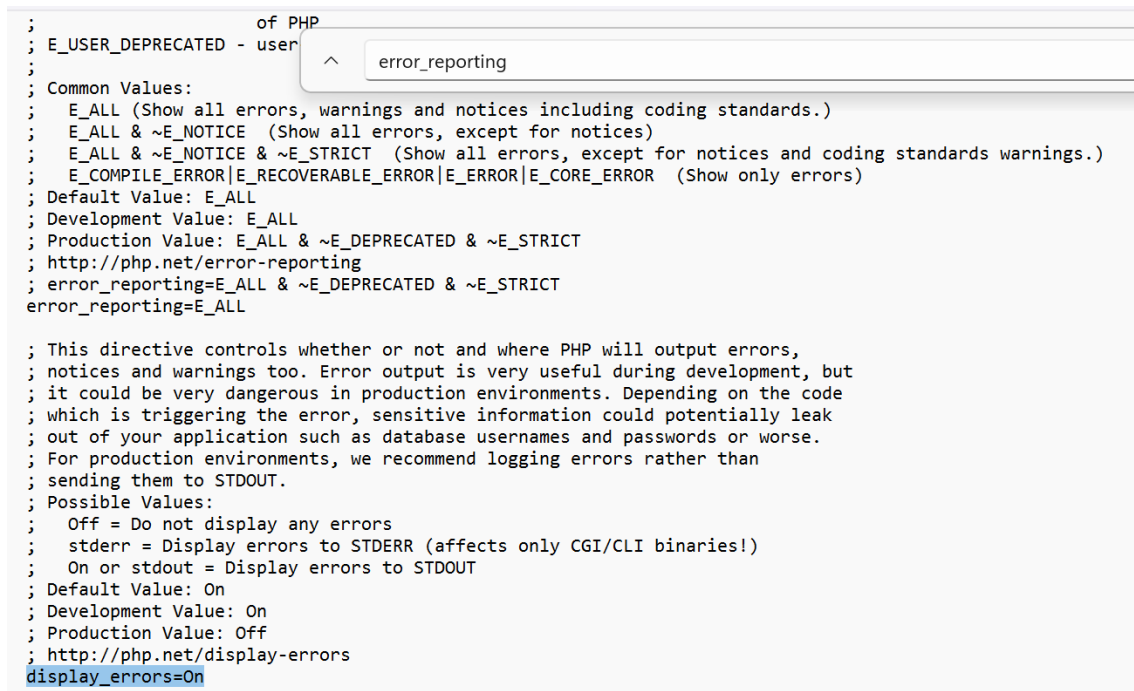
;                     of PHP
; E_USER_DEPRECATED - user
;
; Common Values:
;   E_ALL (Show all errors, warnings and notices including coding standards.)
;   E_ALL & ~E_NOTICE  (Show all errors, except for notices)
;   E_ALL & ~E_NOTICE & ~E_STRICT  (Show all errors, except for notices and coding standards warnings.)
;   E_COMPILE_ERROR|E_RECOVERABLE_ERROR|E_ERROR|E_CORE_ERROR  (Show only errors)
; Default Value: E_ALL
; Development Value: E_ALL
; Production Value: E_ALL & ~E_DEPRECATED & ~E_STRICT
; http://php.net/error-reporting
; error_reporting=E_ALL & ~E_DEPRECATED & ~E_STRICT
error_reporting=E_ALL

; This directive controls whether or not and where PHP will output errors,
; notices and warnings too. Error output is very useful during development, but
; it could be very dangerous in production environments. Depending on the code
; which is triggering the error, sensitive information could potentially leak
; out of your application such as database usernames and passwords or worse.
; For production environments, we recommend logging errors rather than
; sending them to STDOUT.
; Possible Values:
;   Off = Do not display any errors
;   stderr = Display errors to STDERR (affects only CGI/CLI binaries!)
;   On or stdout = Display errors to STDOUT
; Default Value: On
; Development Value: On
; Production Value: Off
; http://php.net/display-errors
display_errors=On

error_reporting